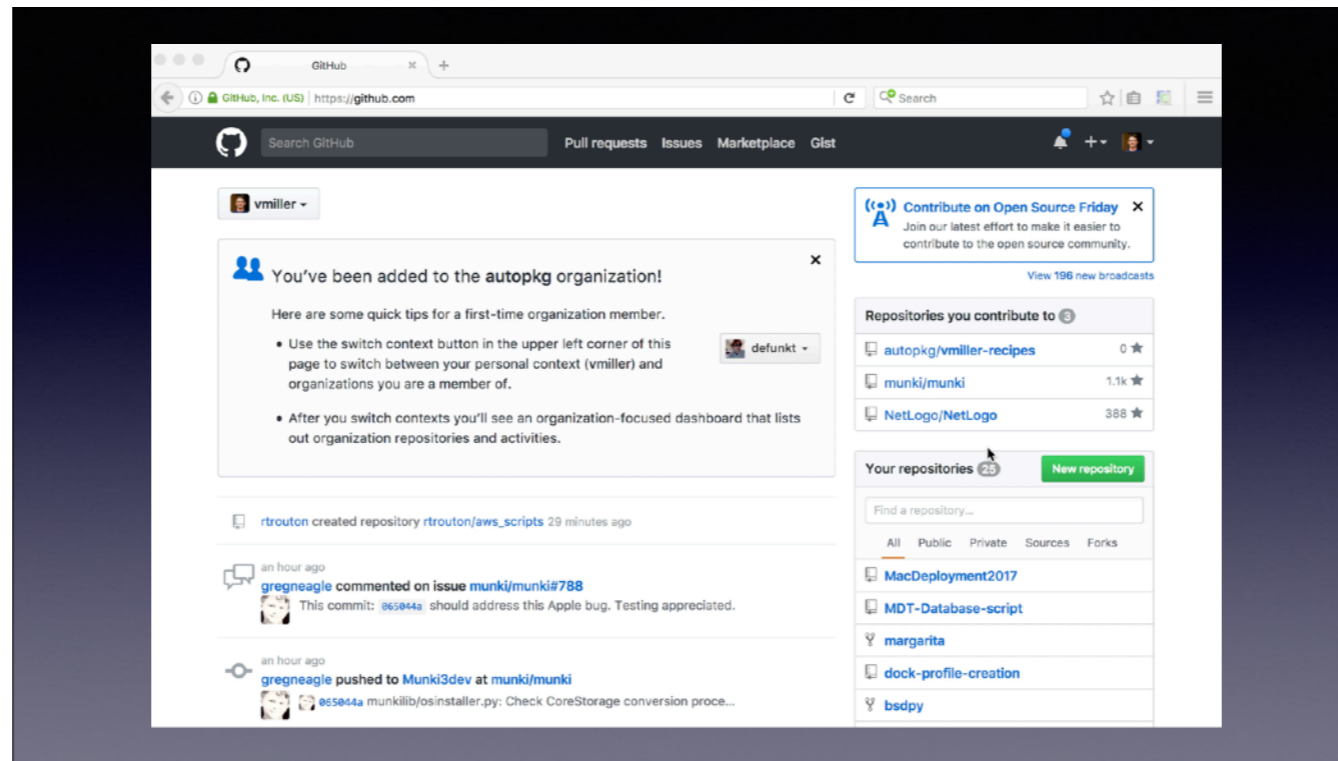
GitHub

GitHub, Inc. (US) https://github.com

Search

Search GitHub

Pull requests Issues Marketplace Gist

vmiller

You've been added to the autopkg organization!

Here are some quick tips for a first-time organization member.

• Use the switch context button in the upper left corner of this page to switch between your personal context (vmiller) and organizations you are a member of.

defunkt

• After you switch contexts you'll see an organization-focused dashboard that lists out organization repositories and activities.

rtrouton created repository rtrouton/aws_scripts 29 minutes ago

an hour ago
gregneagle commented on issue munki/munki#788
This commit: 065044a should address this Apple bug. Testing appreciated.

an hour ago
gregneagle pushed to Munki3dev at munki/munki
065044a munkilib/osinstaller.py: Check CoreStorage conversion proce...

Contribute on Open Source Friday
Join our latest effort to make it easier to contribute to the open source community.

View 196 new broadcasts

Repositories you contribute to 3

| | |
|---|---|
| autopkg/vmiller-recipes | 0 |
| munki/munki | 1.1k |
| NetLogo/NetLogo | 388 |

Your repositories 25 New repository

Find a repository...

All Public Private Sources Forks

MacDeployment2017
MDT-Database-script
margarita
dock-profile-creation
bsdpy